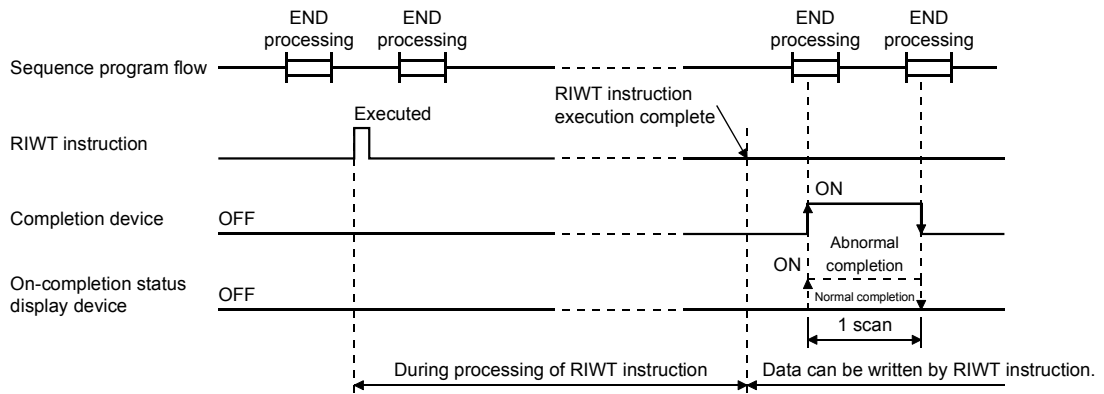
END processing

END processing

END processing

END processing

Sequence program flow

RIWT instruction

Executed

RIWT instruction execution complete

Completion device

OFF

ON

On-completion status display device

OFF

ON

Abnormal completion

Normal completion

1 scan

During processing of RIWT instruction

Data can be written by RIWT instruction.